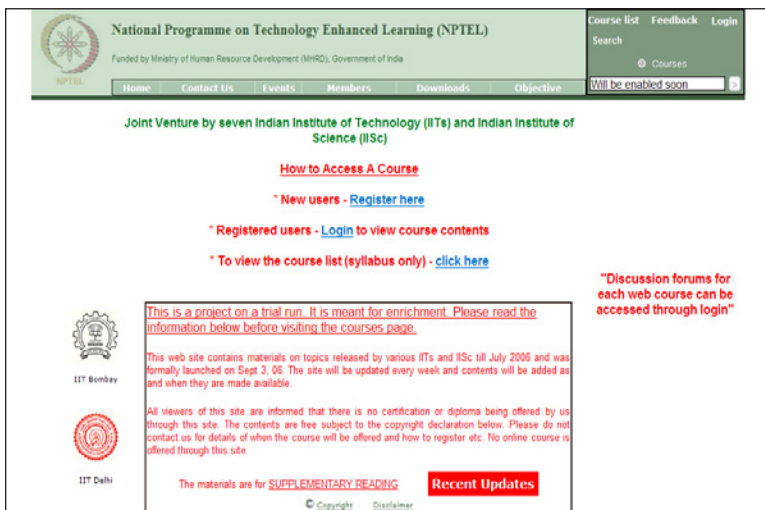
NPTEL

National Programme on Technology Enhanced Learning (NPTEL)

Funded by Ministry of Human Resource Development (MHRD), Government of India

Course list Feedback Login

Search

Courses

Will be enabled soon

Home Contact Us Events Members Downloads Objective

Joint Venture by seven Indian Institute of Technology (IITs) and Indian Institute of Science (IISc)

How to Access A Course

* New users - Register here

* Registered users - Login to view course contents

* To view the course list (syllabus only) - click here

"Discussion forums for each web course can be accessed through login"

IIT Bombay

IIT Delhi

This is a project on a trial run. It is meant for enrichment. Please read the information below before visiting the courses page.

This web site contains materials on topics released by various IITs and IISc till July 2006 and was formally launched on Sept 3, 06. The site will be updated every week and contents will be added as and when they are made available.

All viewers of this site are informed that there is no certification or diploma being offered by us through this site. The contents are free subject to the copyright declaration below. Please do not contact us for details of when the course will be offered and how to register etc. No online course is offered through this site.

The materials are for SUPPLEMENTARY READING

Recent Updates

© Copyright Disclaimer